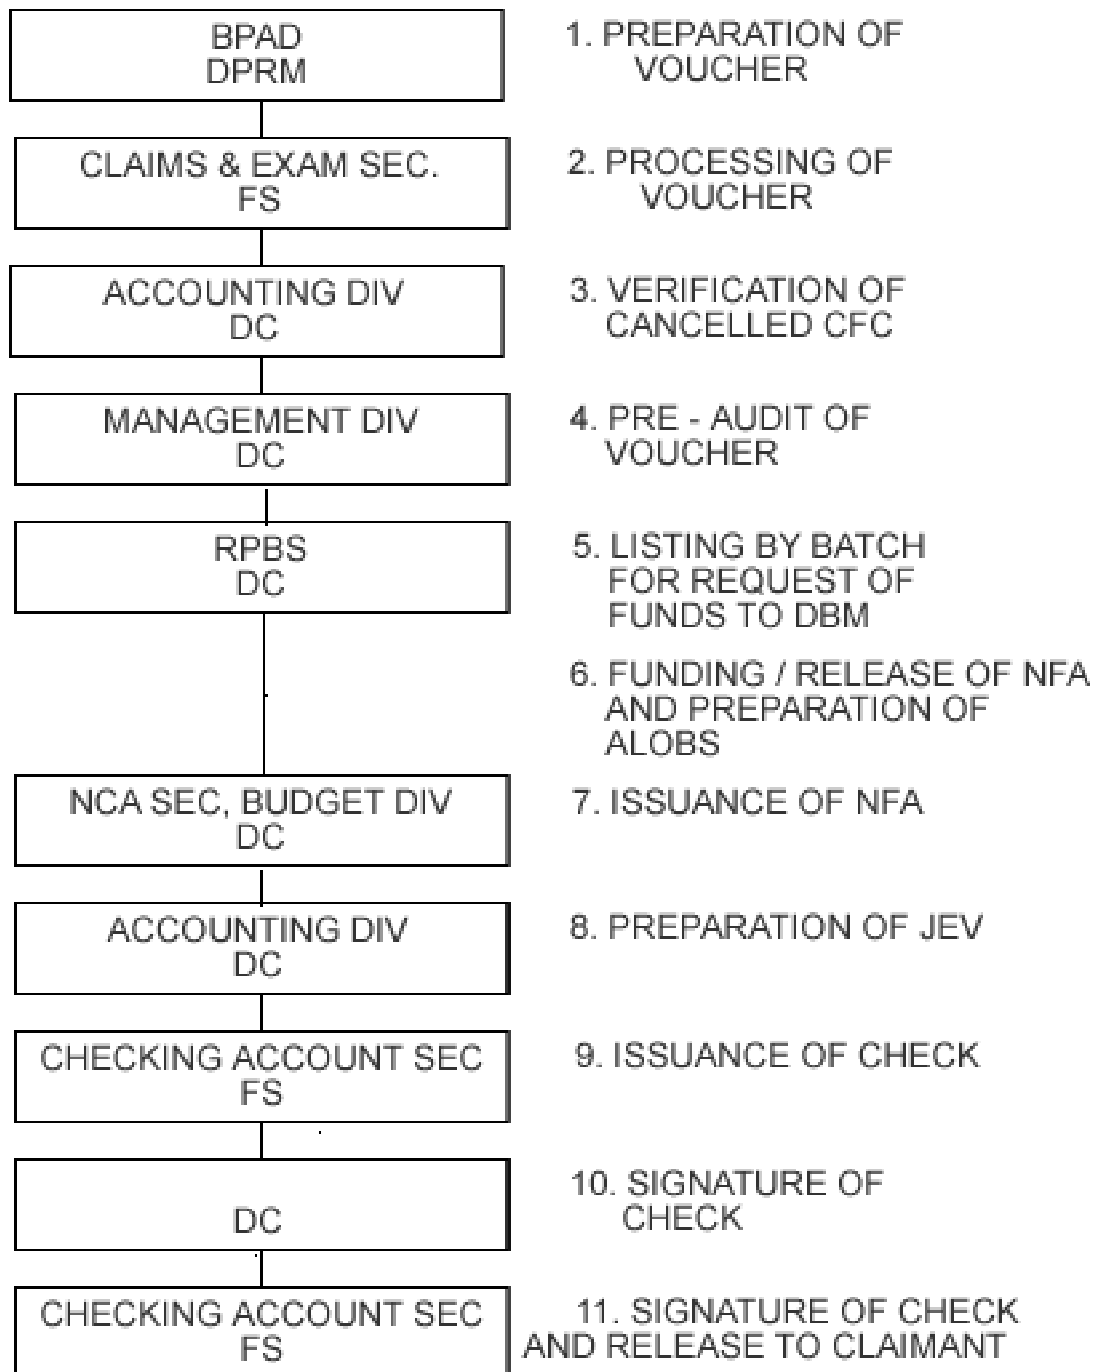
BPAD
DPRM

1. PREPARATION OF VOUCHER

CLAIMS & EXAM SEC.
FS

2. PROCESSING OF VOUCHER

ACCOUNTING DIV
DC

3. VERIFICATION OF CANCELLED CFC

MANAGEMENT DIV
DC

4. PRE - AUDIT OF VOUCHER

RPBS
DC

5. LISTING BY BATCH FOR REQUEST OF FUNDS TO DBM

6. FUNDING / RELEASE OF NFA AND PREPARATION OF ALOBS

NCA SEC, BUDGET DIV
DC

7. ISSUANCE OF NFA

ACCOUNTING DIV
DC

8. PREPARATION OF JEV

CHECKING ACCOUNT SEC
FS

9. ISSUANCE OF CHECK

DC

10. SIGNATURE OF CHECK

CHECKING ACCOUNT SEC
FS

11. SIGNATURE OF CHECK AND RELEASE TO CLAIMANT